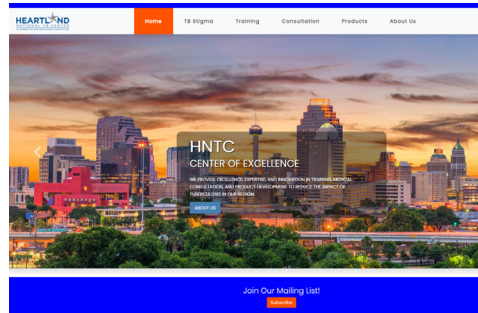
HEARTLAND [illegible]

Home
TB Stigma
Training
Consultation
Products
About Us

HNTC
CENTER OF EXCELLENCE

WE PROVIDE EXCELLENCE, EXPERTISE, AND INNOVATION IN TRAINING, MEDICAL CONSULTATION, AND PRODUCT DEVELOPMENT TO REDUCE THE IMPACT OF TUBERCULOSIS IN OUR REGION.

ABOUT US

Join Our Mailing List!
Subscribe